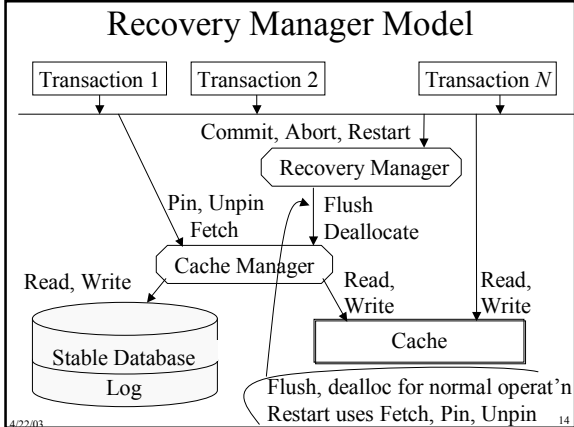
Recovery Manager Model

Transaction 1

Transaction 2

Transaction $N$

Commit, Abort, Restart

Recovery Manager

Pin, Unpin
Fetch

Flush
Deallocate

Cache Manager

Read, Write

Read,
Write

Read,
Write

Stable Database

Log

Cache

Flush, dealloc for normal operat'n
Restart uses Fetch, Pin, Unpin

4/22/03

14